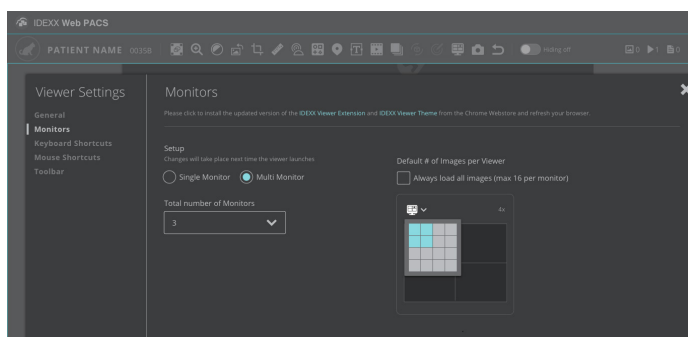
IDEXX Web PACS

PATIENT NAME 00358

Hiding off

0 1 0

Viewer Settings

General
Monitors
Keyboard Shortcuts
Mouse Shortcuts
Toolbar

Monitors

Please click to install the updated version of the IDEXX Viewer Extension and IDEXX Viewer Theme from the Chrome Webstore and refresh your browser.

Setup
Changes will take place next time the viewer launches

Single Monitor Multi Monitor

Total number of Monitors
3

Default # of Images per Viewer
Always load all images (max 16 per monitor)

4x